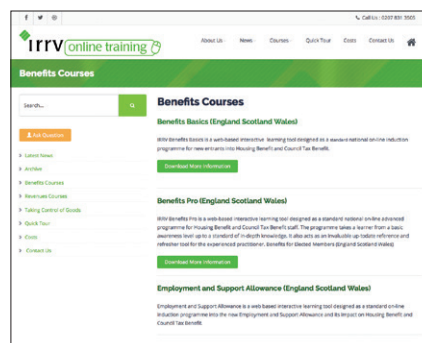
f y ◎

Call Us : 0207 831 3505

irrv online training

About Us News Courses Quick Tour Costs Contact Us

Benefits Courses

Search...

Ask Question

Latest News

Archive

Benefits Courses

Revenues Courses

Taking Control of Goods

Quick Tour

Costs

Contact Us

Benefits Courses

Benefits Basics (England Scotland Wales)

IRRV Benefits Basics is a web-based interactive learning tool designed as a standard national online induction programme for new entrants into Housing Benefit and Council Tax Benefit.

Download More Information

Benefits Pro (England Scotland Wales)

IRRV Benefits Pro is a web-based interactive learning tool designed as a standard national online advanced programme for Housing Benefit and Council Tax Benefit staff. The programme takes a learner from a basic awareness level up to a standard of in-depth knowledge. It also acts as an invaluable up to date reference and refresher tool for the experienced practitioner. Benefits for Elected Members (England Scotland Wales)

Download More Information

Employment and Support Allowance (England Scotland Wales)

Employment and Support Allowance is a web based interactive learning tool designed as a standard online induction programme into the new Employment and Support Allowance and its impact on Housing Benefit and Council Tax Benefit.